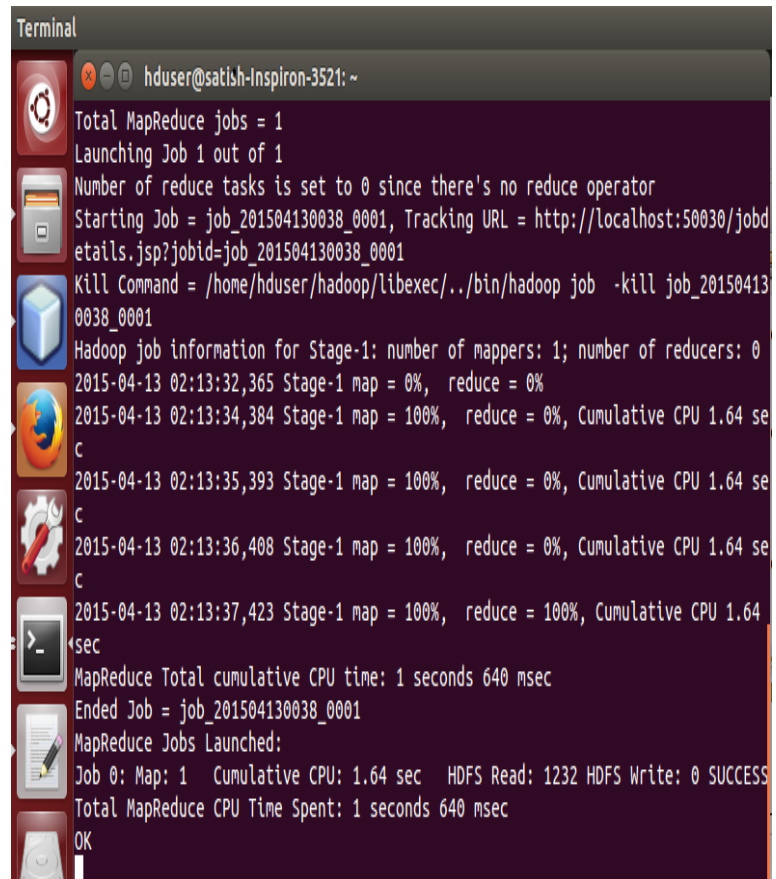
Terminal

hduser@satish-Inspiron-3521: ~

Total MapReduce jobs = 1
Launching Job 1 out of 1
Number of reduce tasks is set to 0 since there's no reduce operator
Starting Job = job_201504130038_0001, Tracking URL = http://localhost:50030/jobdetails.jsp?jobid=job_201504130038_0001
Kill Command = /home/hduser/hadoop/libexec/../bin/hadoop job -kill job_201504130038_0001
Hadoop job information for Stage-1: number of mappers: 1; number of reducers: 0
2015-04-13 02:13:32,365 Stage-1 map = 0%, reduce = 0%
2015-04-13 02:13:34,384 Stage-1 map = 100%, reduce = 0%, Cumulative CPU 1.64 sec
2015-04-13 02:13:35,393 Stage-1 map = 100%, reduce = 0%, Cumulative CPU 1.64 sec
2015-04-13 02:13:36,408 Stage-1 map = 100%, reduce = 0%, Cumulative CPU 1.64 sec
2015-04-13 02:13:37,423 Stage-1 map = 100%, reduce = 100%, Cumulative CPU 1.64 sec
MapReduce Total cumulative CPU time: 1 seconds 640 msec
Ended Job = job_201504130038_0001
MapReduce Jobs Launched:
Job 0: Map: 1 Cumulative CPU: 1.64 sec HDFS Read: 1232 HDFS Write: 0 SUCCESS
Total MapReduce CPU Time Spent: 1 seconds 640 msec
OK